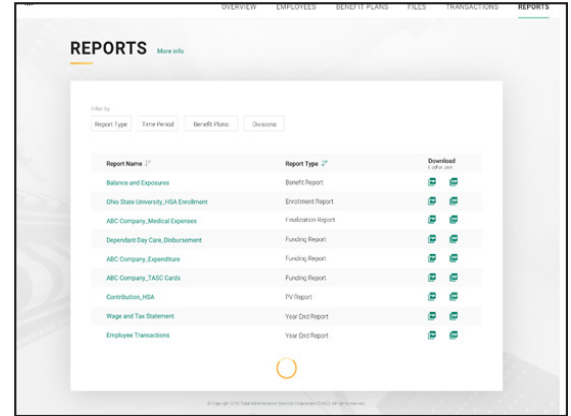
OVERVIEW EMPLOYEES BENEFIT PLANS FILES TRANSACTIONS REPORTS

REPORTS More info

Filter by

Report Type Time Period Benefit Plans Divisions

| Report Name | Report Type | Download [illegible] |
|---|---|---|
| Balance and Exposures | Benefit Report | |
| Ohio State University_HSA Enrollment | Enrollment Report | |
| ABC Company_Medical Expenses | Finalization Report | |
| Dependant Day Care_Disbursement | Funding Report | |
| ABC Company_Expenditure | Funding Report | |
| ABC Company_TASC Cards | Funding Report | |
| Contribution_HSA | PV Report | |
| Wage and Tax Statement | Year End Report | |
| Employee Transactions | Year End Report | |

©Copyright 2016 Total Administrative Services Corporation (TASC). All rights reserved.